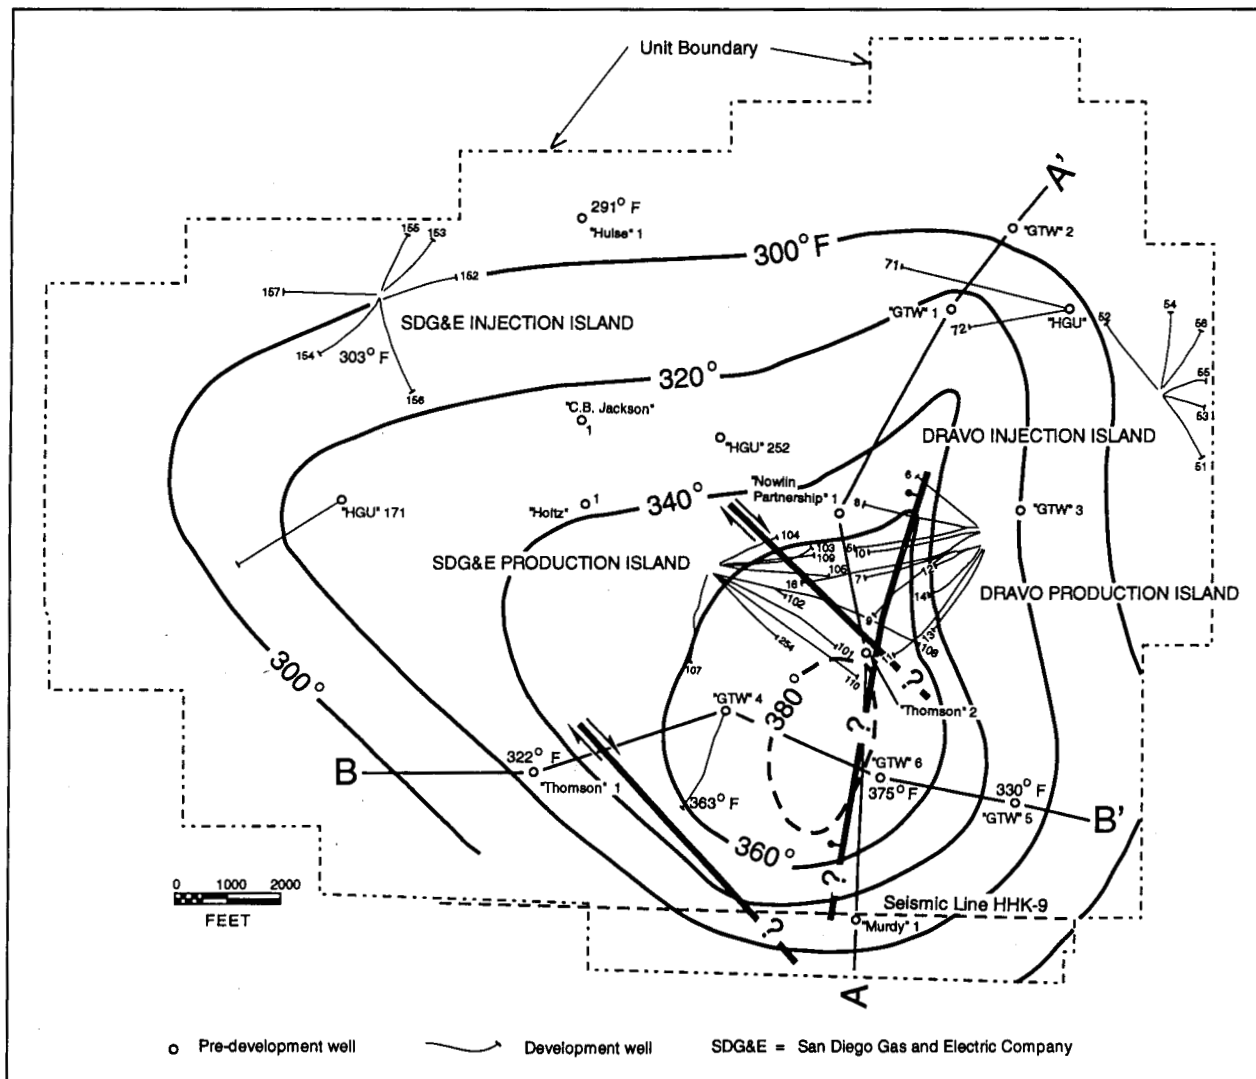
Unit Boundary

A'

291° F
"Hulse" 1

"GTW" 2

300° F

155 153

152

157

71

"GTW" 1

"HGU"

52

54

56

55

53

51

SDG&E INJECTION ISLAND

154 303° F

156

72

320°

"C.B. Jackson" 1

"HGU" 252

DRAVO INJECTION ISLAND

"Holtz" 1

340°

"Nowlin Partnership" 1

6

8

"GTW" 3

"HGU" 171

SDG&E PRODUCTION ISLAND

104

103

109

5

101

106

71

12

16

102

14

DRAVO PRODUCTION ISLAND

9

13

254

101

110

11

108

107

?

300°

380°

"Thomson" 2

"GTW" 4

?

B

322° F

"Thomson" 1

"GTW" 6

375° F

330° F

"GTW" 5

B'

363° F

360°

?

0 1000 2000
FEET

Seismic Line HHK-9

?

"Murdy" 1

A

o Pre-development well

Development well

SDG&E = San Diego Gas and Electric Company